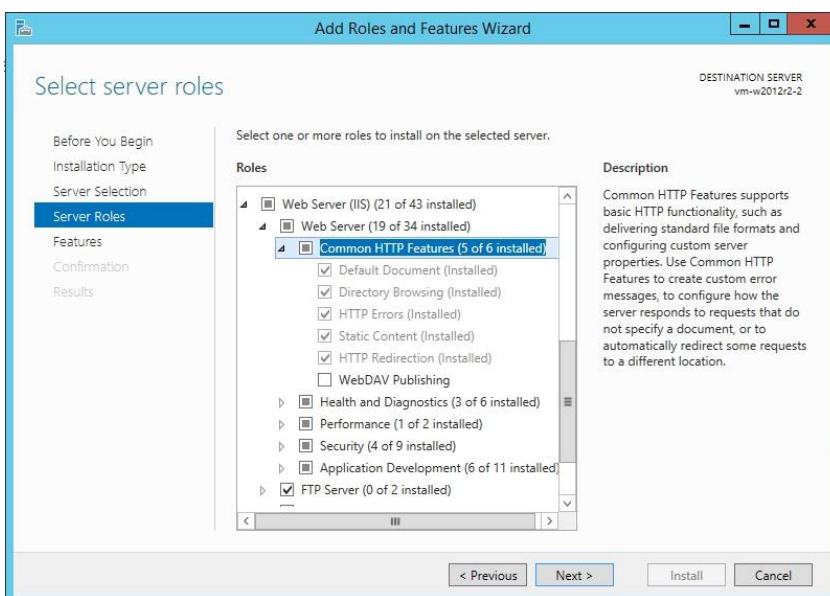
Add Roles and Features Wizard

Select server roles

DESTINATION SERVER
vm-w2012r2-2

Before You Begin
Installation Type
Server Selection
Server Roles
Features
Confirmation
Results

Select one or more roles to install on the selected server.

Roles

Web Server (IIS) (21 of 43 installed)
Web Server (19 of 34 installed)
Common HTTP Features (5 of 6 installed)
Default Document (Installed)
Directory Browsing (Installed)
HTTP Errors (Installed)
Static Content (Installed)
HTTP Redirection (Installed)
WebDAV Publishing
Health and Diagnostics (3 of 6 installed)
Performance (1 of 2 installed)
Security (4 of 9 installed)
Application Development (6 of 11 installed)
FTP Server (0 of 2 installed)

Description

Common HTTP Features supports basic HTTP functionality, such as delivering standard file formats and configuring custom server properties. Use Common HTTP Features to create custom error messages, to configure how the server responds to requests that do not specify a document, or to automatically redirect some requests to a different location.

< Previous
Next >
Install
Cancel